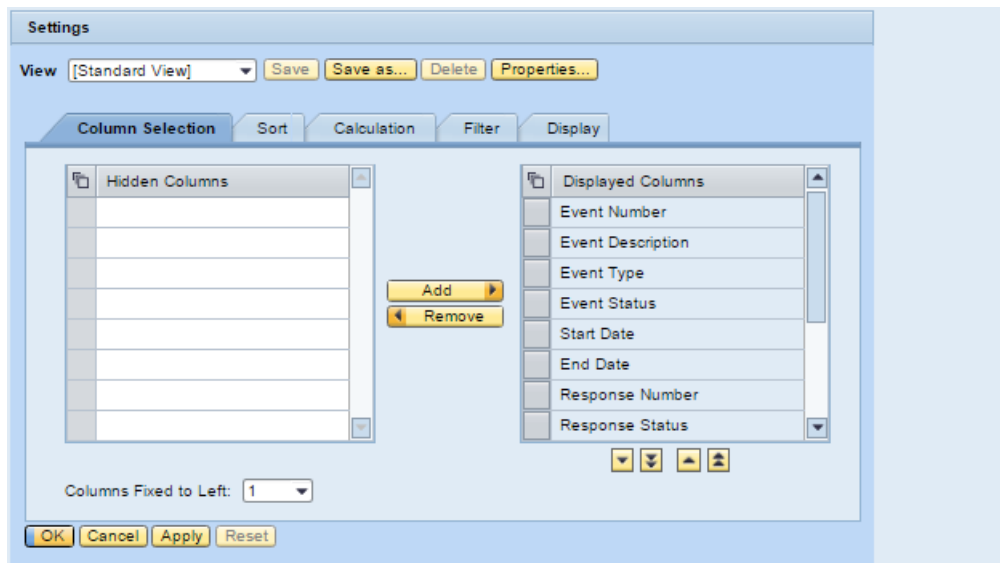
Settings

View [Standard View] Save Save as... Delete Properties...

Column Selection Sort Calculation Filter Display

Hidden Columns

Add
Remove

Displayed Columns
Event Number
Event Description
Event Type
Event Status
Start Date
End Date
Response Number
Response Status

Columns Fixed to Left: 1

OK Cancel Apply Reset